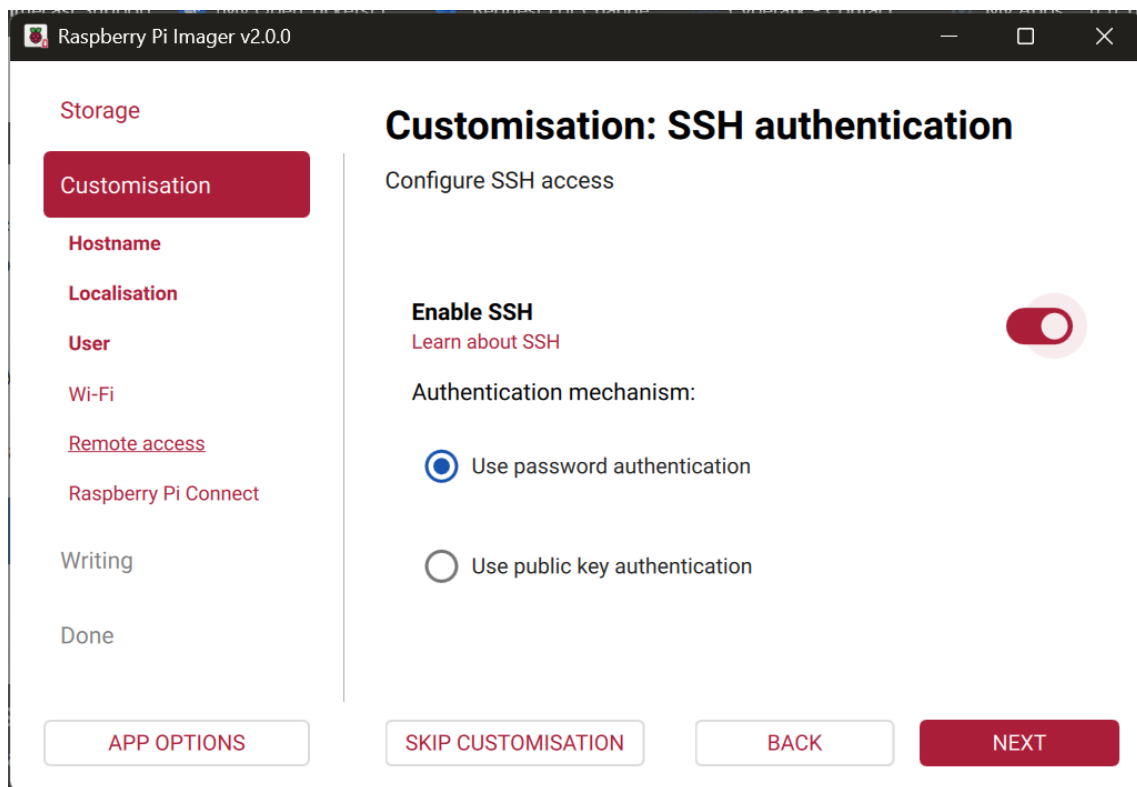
Raspberry Pi Imager v2.0.0

Storage

Customisation

Hostname

Localisation

User

Wi-Fi

Remote access

Raspberry Pi Connect

Writing

Done

Customisation: SSH authentication

Configure SSH access

Enable SSH

Learn about SSH

Authentication mechanism:

Use password authentication

Use public key authentication

APP OPTIONS

SKIP CUSTOMISATION

BACK

NEXT